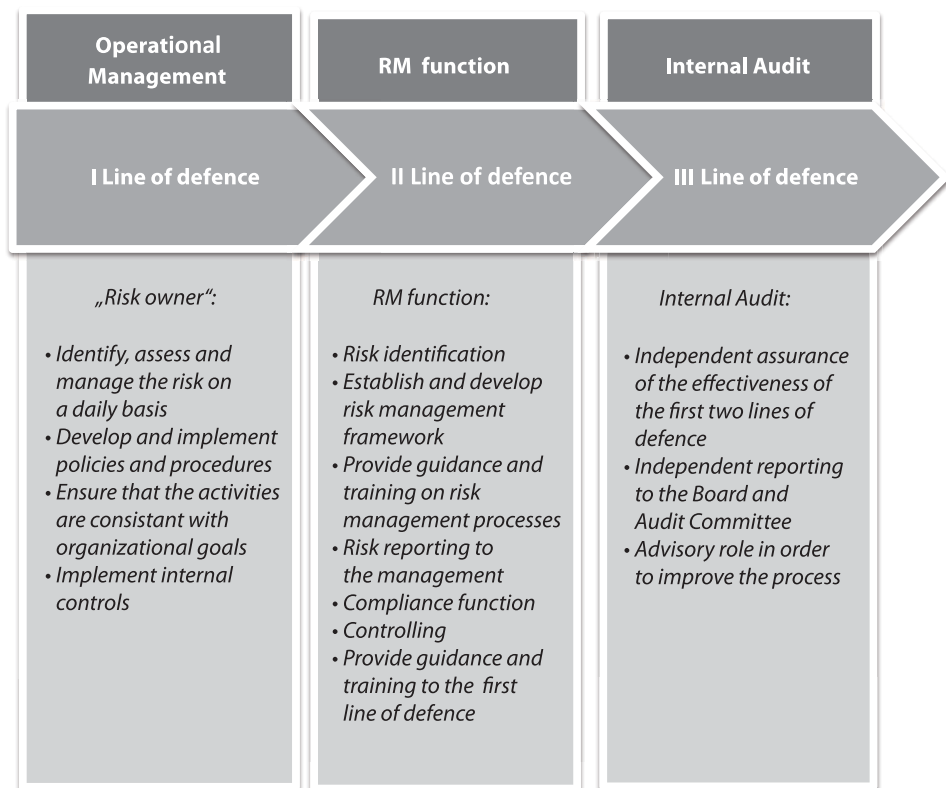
Operational Management

I Line of defence

„Risk owner“:

• Identify, assess and manage the risk on a daily basis
• Develop and implement policies and procedures
• Ensure that the activities are consistant with organizational goals
• Implement internal controls

RM function

II Line of defence

RM function:

• Risk identification
• Establish and develop risk management framework
• Provide guidance and training on risk management processes
• Risk reporting to the management
• Compliance function
• Controlling
• Provide guidance and training to the first line of defence

Internal Audit

III Line of defence

Internal Audit:

• Independent assurance of the effectiveness of the first two lines of defence
• Independent reporting to the Board and Audit Committee
• Advisory role in order to improve the process